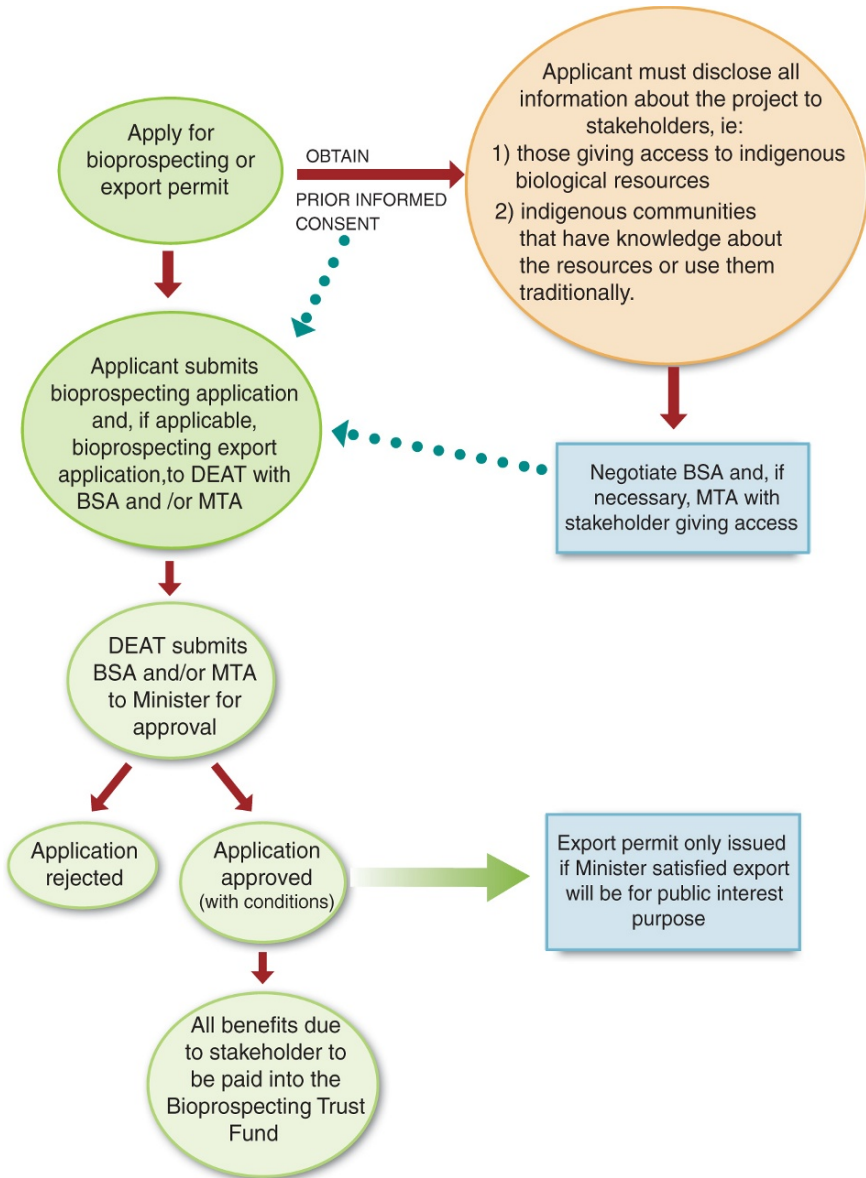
Apply for bioprospecting or export permit

OBTAIN

PRIOR INFORMED CONSENT

Applicant must disclose all information about the project to stakeholders, ie:
1) those giving access to indigenous biological resources
2) indigenous communities that have knowledge about the resources or use them traditionally.

Applicant submits bioprospecting application and, if applicable, bioprospecting export application,to DEAT with BSA and /or MTA

Negotiate BSA and, if necessary, MTA with stakeholder giving access

DEAT submits BSA and/or MTA to Minister for approval

Application rejected

Application approved (with conditions)

Export permit only issued if Minister satisfied export will be for public interest purpose

All benefits due to stakeholder to be paid into the Bioprospecting Trust Fund